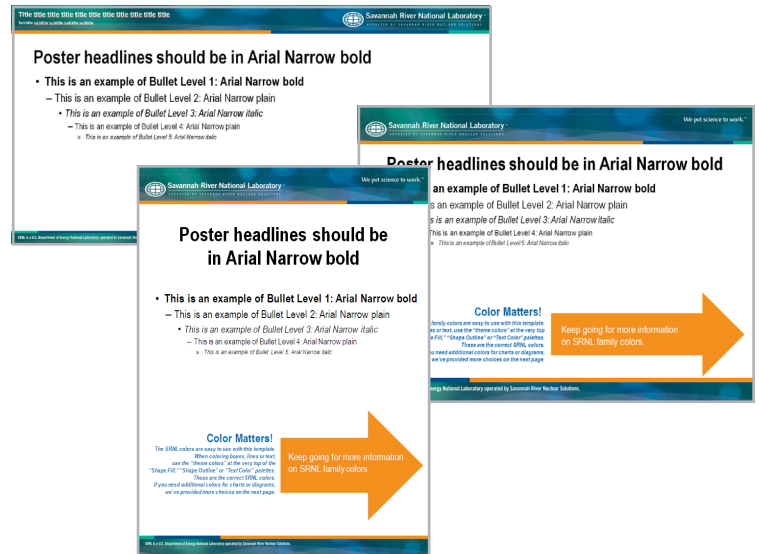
Title title title title title title title title title title

Subtitle subtitle subtitle subtitle subtitle

Savannah River National Laboratory

OPERATED BY SAVANNAH RIVER NUCLEAR SOLUTIONS

Poster headlines should be in Arial Narrow bold

• This is an example of Bullet Level 1: Arial Narrow bold

– This is an example of Bullet Level 2: Arial Narrow plain

• This is an example of Bullet Level 3: Arial Narrow italic

– This is an example of Bullet Level 4: Arial Narrow plain

» This is an example of Bullet Level 5: Arial Narrow italic

SRNL is a U.S. Department of Energy National Laboratory operated by Savannah River

Savannah River National Laboratory

OPERATED BY SAVANNAH RIVER NUCLEAR SOLUTIONS

We put science to work.

Poster headlines should be in Arial Narrow bold

is an example of Bullet Level 1: Arial Narrow bold

is an example of Bullet Level 2: Arial Narrow plain

is is an example of Bullet Level 3: Arial Narrow italic

This is an example of Bullet Level 4: Arial Narrow plain

» This is an example of Bullet Level 5: Arial Narrow italic

Color Matters!

family colors are easy to use with this template. es or text, use the "theme colors" at the very top e Fill," "Shape Outline" or "Text Color" palettes. These are the correct SRNL colors. u need additional colors for charts or diagrams, we've provided more choices on the next page.

Keep going for more information on SRNL family colors.

Energy National Laboratory operated by Savannah River Nuclear Solutions.

Savannah River National Laboratory

OPERATED BY SAVANNAH RIVER NUCLEAR SOLUTIONS

We put science to work.

Poster headlines should be in Arial Narrow bold

• This is an example of Bullet Level 1: Arial Narrow bold

– This is an example of Bullet Level 2: Arial Narrow plain

• This is an example of Bullet Level 3: Arial Narrow italic

– This is an example of Bullet Level 4: Arial Narrow plain

» This is an example of Bullet Level 5: Arial Narrow italic

Color Matters!

The SRNL colors are easy to use with this template. When coloring boxes, lines or text, use the "theme colors" at the very top of the "Shape Fill," "Shape Outline" or "Text Color" palettes. These are the correct SRNL colors. If you need additional colors for charts or diagrams, we've provided more choices on the next page.

Keep going for more information on SRNL family colors.

SRNL is a U.S. Department of Energy National Laboratory operated by Savannah River Nuclear Solutions.